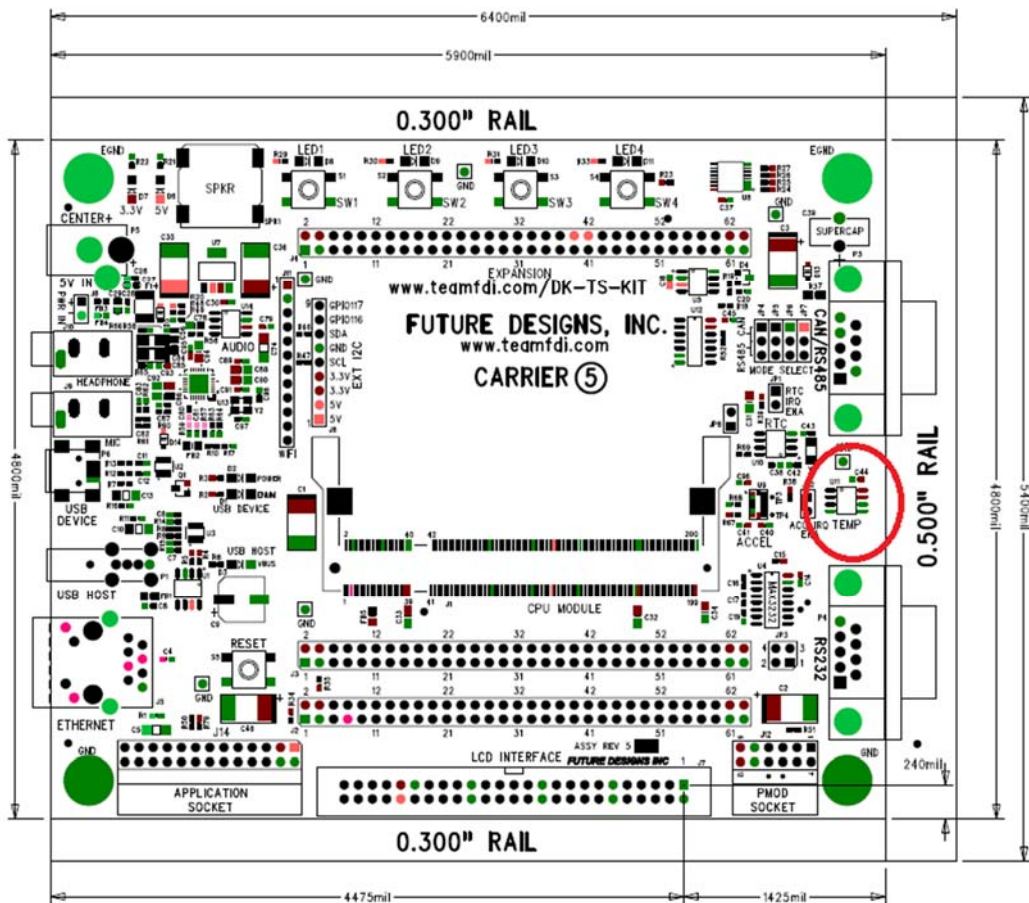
6400mil
5900mil
0.300" RAIL
EGND
LED1
LED2
LED3
LED4
EGND
SPKR
GND
SW1
SW2
SW3
SW4
3.3V
5V
CENTER+
SUPERCAP
2
12
22
32
42
52
62
1
11
21
31
41
51
61
5V IN
EXPANSION
www.teamfdi.com/DK-TS-KIT
GND
GPIO117
GPIO116
SDA
GND
SCL
3.3V
3.3V
5V
5V
EXT I2C
WFI
AUDIO
FUTURE DESIGNS, INC.
www.teamfdi.com
CARRIER 5
CAN/RS485
RS485 CAN
MODE SELECT
HEADPHONE
RTC
IRQ
EXA
RTC
MIC
0.500" RAIL
4800mil
4800mil
5400mil
USB DEVICE
POWER
USB DEVICE
ACCEL
ACC IRQ
TEMP
USB HOST
USB HOST
2
40
42
200
CPU MODULE
MAX3232
RS232
ETHERNET
RESET
GND
GND
J14
LCD INTERFACE
ASSY REV 5
FUTURE DESIGNS INC
GND
240mil
APPLICATION SOCKET
PMOD SOCKET
0.300" RAIL
4475mil
1425mil